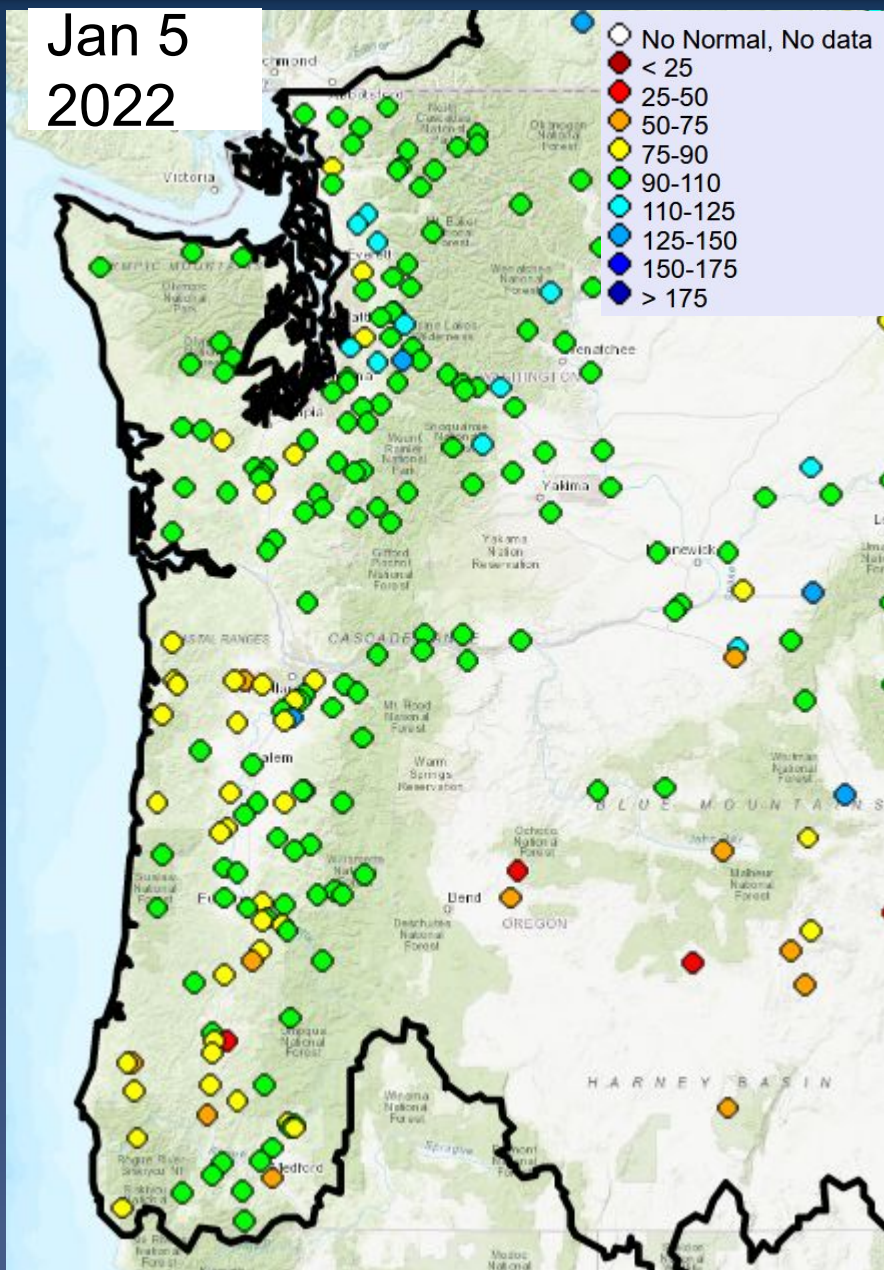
Jan 5
2022

No Normal, No data
< 25
25-50
50-75
75-90
90-110
110-125
125-150
150-175
> 175

Victoria
Everett
Wenatchee
WASHINGTON
Yakima
Kennewick
Salem
CASCADE RANGE
COASTAL RANGES
BLUE MOUNTAINS
Bend
OREGON
HARNEY BASIN
Medford
Mount Rainier National Park
Gifford Pinchot National Forest
Yakama Nation Reservation
Mt. Hood National Forest
Warm Springs Reservation
Ochoco National Forest
Deschutes National Forest
Malheur National Forest
Umpqua National Forest
Winema National Forest
Wallowa Whitman National Forest
Siuslaw National Forest
Willamette National Forest
Olympic National Park
Mt. Baker National Forest
Wenatchee National Forest
Okanogan National Forest
Alpine Lakes Wilderness
Snoqualmie National Forest
Rogue River Siskiyou NF
Modoc National
Fremont National Forest
Sprague